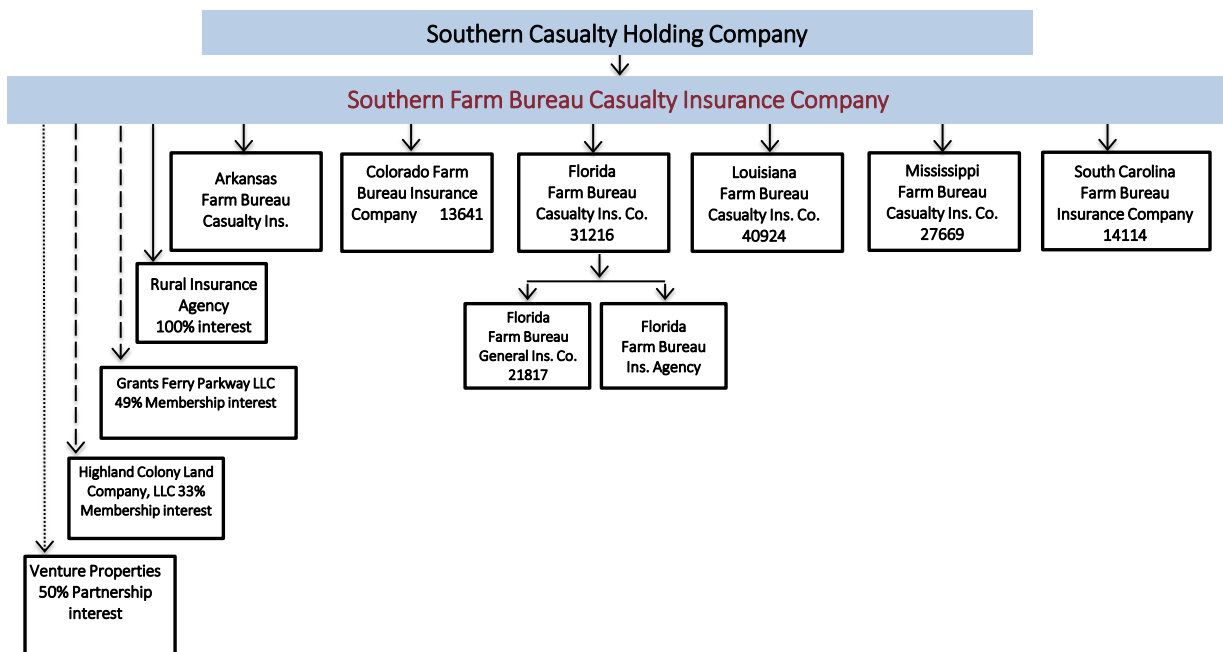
Southern Casualty Holding Company

Southern Farm Bureau Casualty Insurance Company

Arkansas Farm Bureau Casualty Ins.

Colorado Farm Bureau Insurance Company 13641

Florida Farm Bureau Casualty Ins. Co. 31216

Louisiana Farm Bureau Casualty Ins. Co. 40924

Mississippi Farm Bureau Casualty Ins. Co. 27669

South Carolina Farm Bureau Insurance Company 14114

Rural Insurance Agency 100% interest

Florida Farm Bureau General Ins. Co. 21817

Florida Farm Bureau Ins. Agency

Grants Ferry Parkway LLC 49% Membership interest

Highland Colony Land Company, LLC 33% Membership interest

Venture Properties 50% Partnership interest